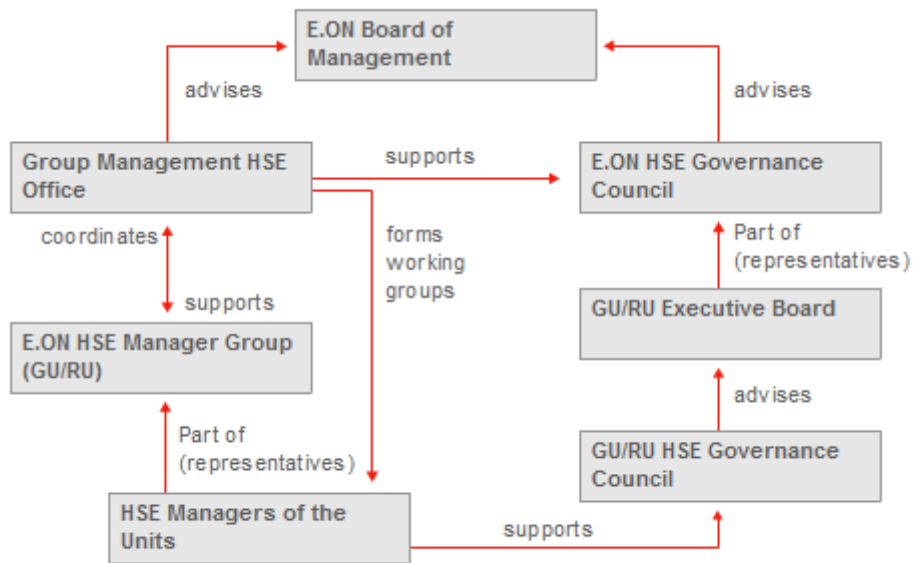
E.ON Board of Management

advises

advises

Group Management HSE Office

supports

E.ON HSE Governance Council

coordinates

forms working groups

Part of (representatives)

supports

GU/RU Executive Board

E.ON HSE Manager Group (GU/RU)

advises

Part of (representatives)

GU/RU HSE Governance Council

HSE Managers of the Units

supports